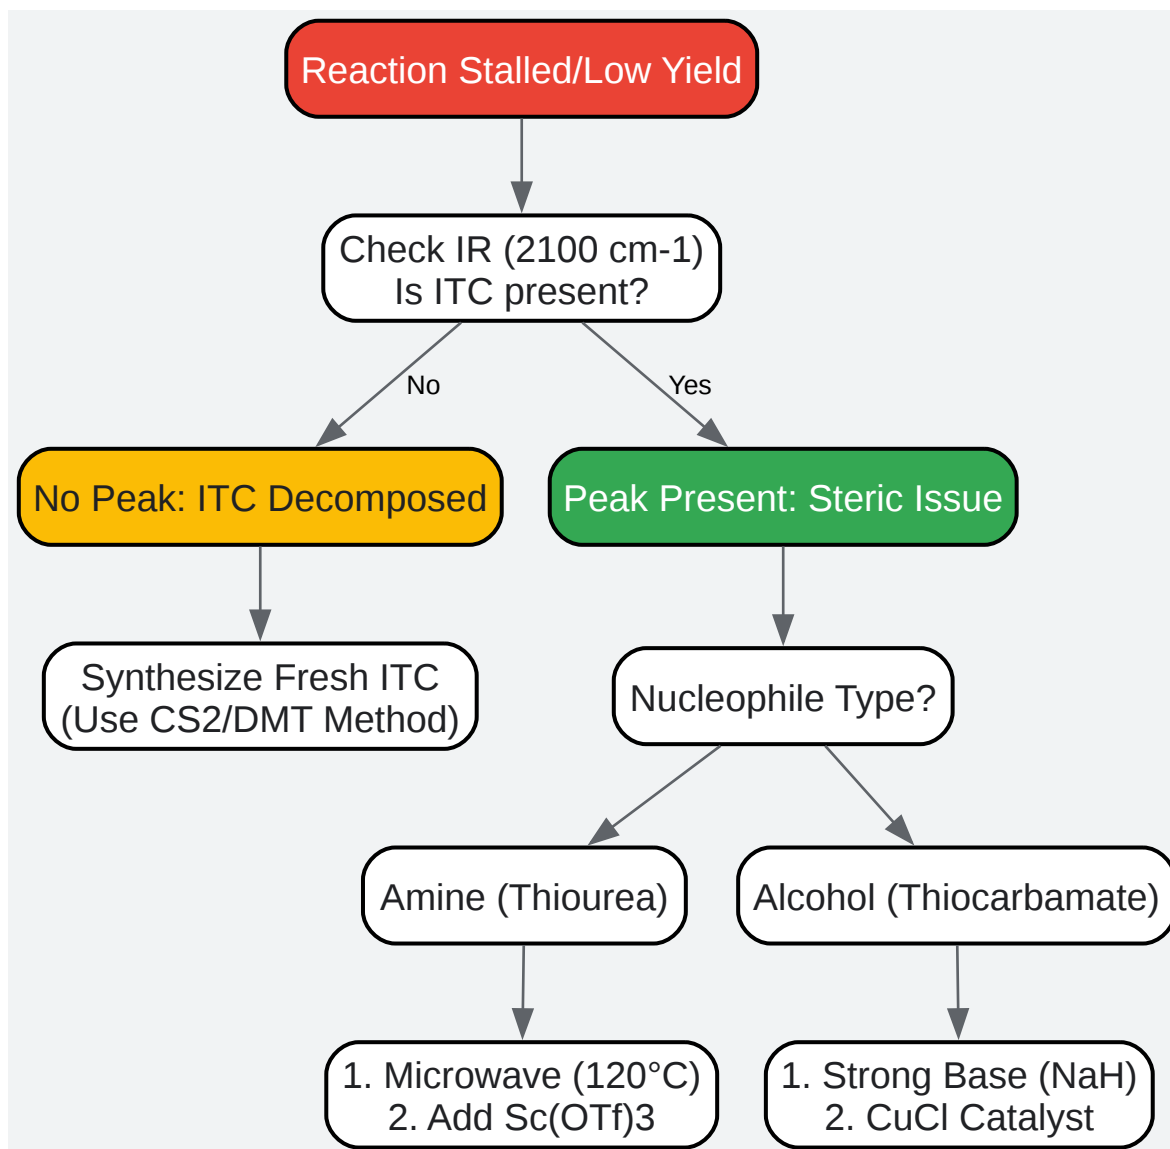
Reaction Stalled/Low Yield

Check IR (2100 cm-1)
Is ITC present?

No

Yes

No Peak: ITC Decomposed

Peak Present: Steric Issue

Synthesize Fresh ITC
(Use CS2/DMT Method)

Nucleophile Type?

Amine (Thiourea)

Alcohol (Thiocarbamate)

1. Microwave (120°C)
2. Add Sc(OTf)3

1. Strong Base (NaH)
2. CuCl Catalyst